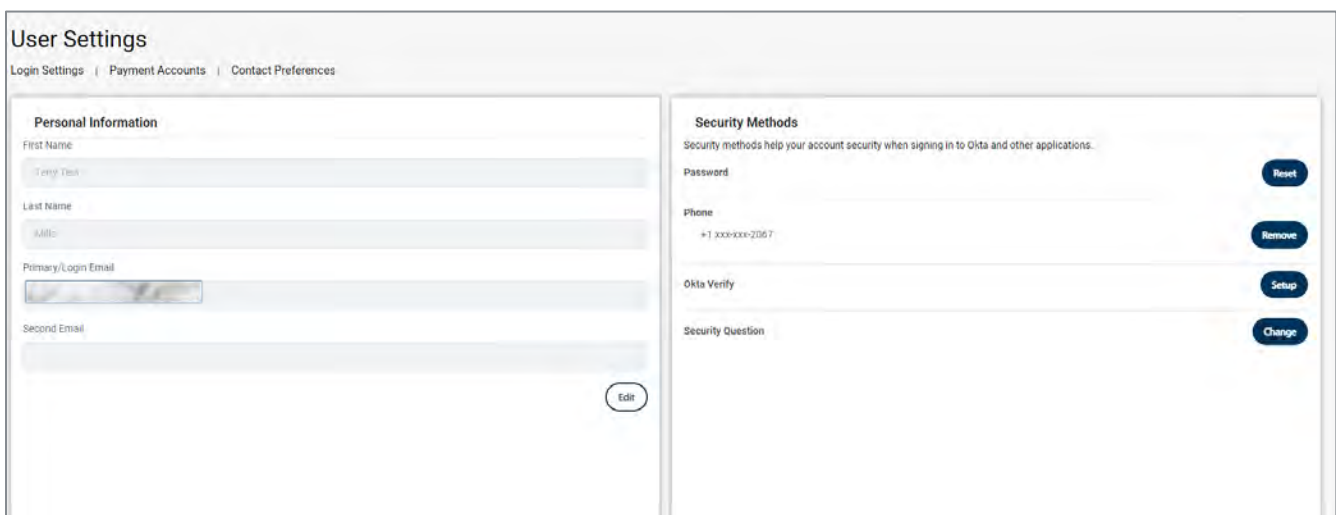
User Settings

Login Settings | Payment Accounts | Contact Preferences

Personal Information

First Name

Terry Test

Last Name

Mills

Primary/Login Email

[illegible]

Second Email

Edit

Security Methods

Security methods help your account security when signing in to Okta and other applications.

Password

Reset

Phone

+1 xxx-xxx-2067

Remove

Okta Verify

Setup

Security Question

Change